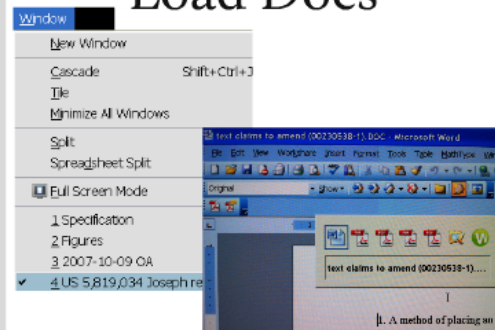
Load Docs

Window

New Window

Cascade Shift+Ctrl+J

Tile

Minimize All Windows

Split

Spreadsheet Split

Full Screen Mode

1 Specification

2 Figures

3 2007-10-09 OA

4 US 5,819,034 Joseph re

text claims to amend (00230538-1).DOC - Microsoft Word

File Edit View Worksheet Insert Format Tools Table MathType

Original

Show

text claims to amend (00230538-1).

1. A method of placing on